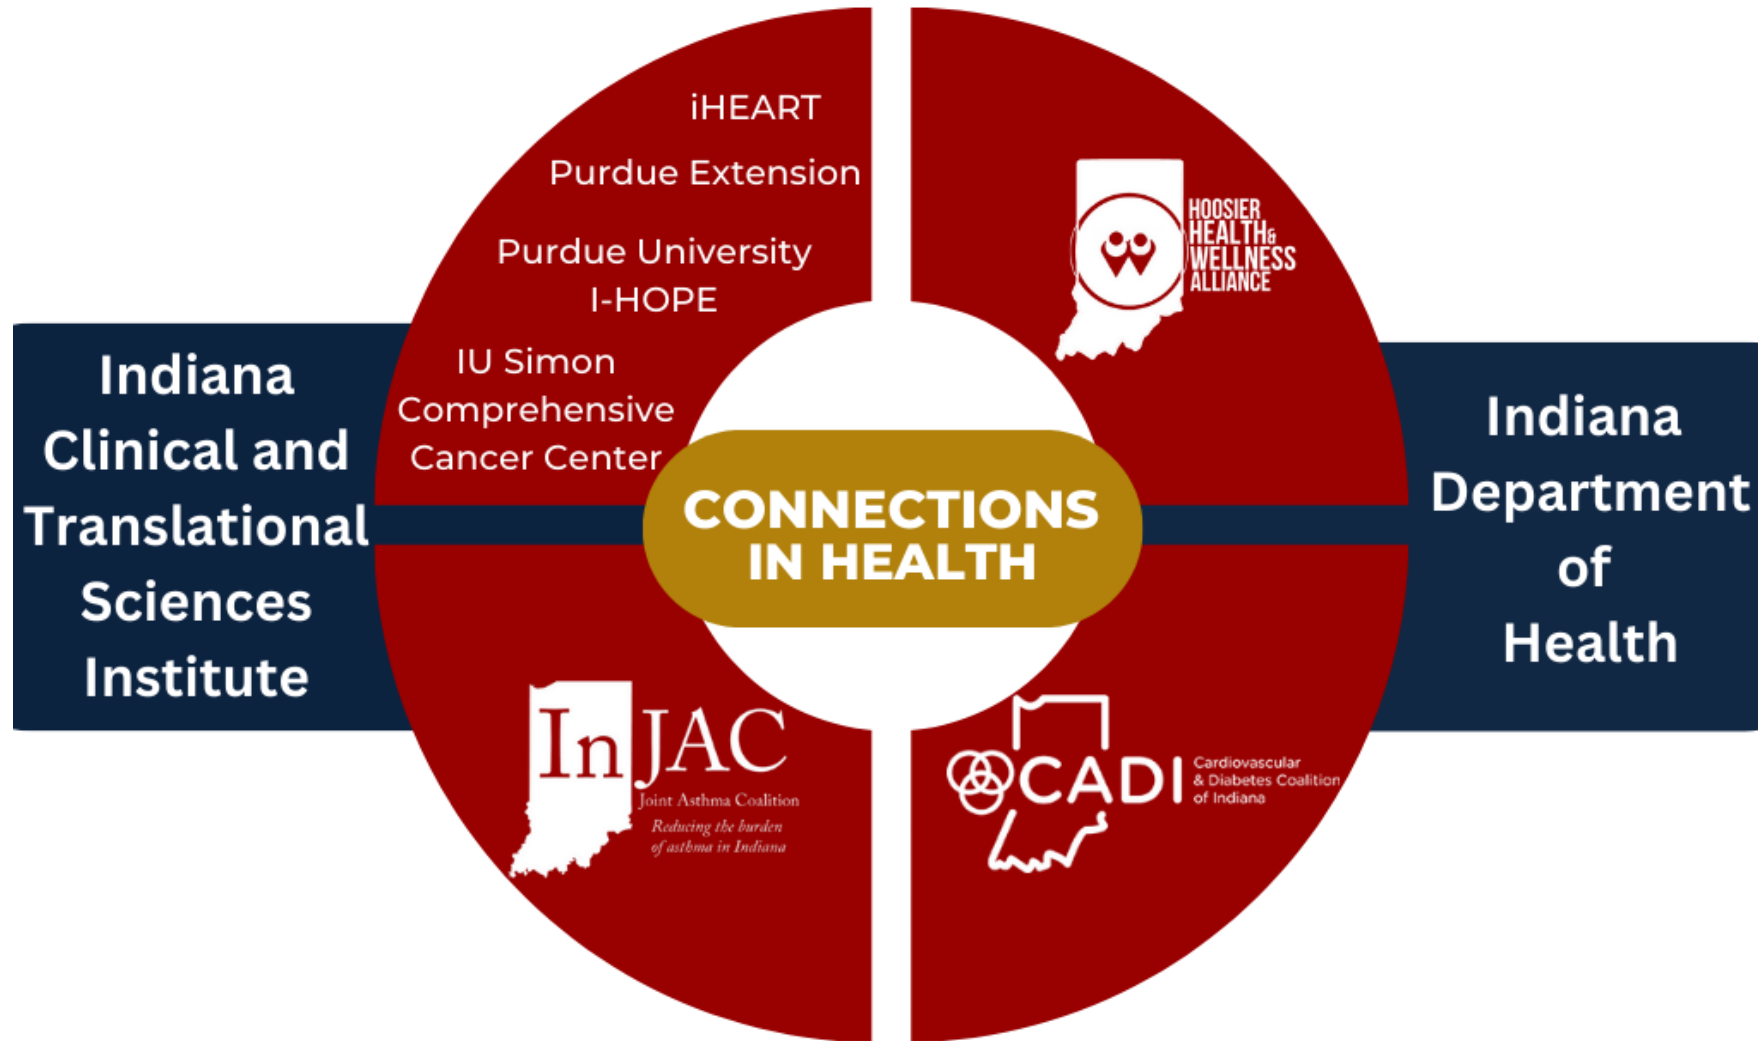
Indiana Clinical and Translational Sciences Institute

iHEART

Purdue Extension

Purdue University I-HOPE

IU Simon Comprehensive Cancer Center

HOOSIER HEALTH& WELLNESS ALLIANCE

CONNECTIONS IN HEALTH

Indiana Department of Health

InJAC
Joint Asthma Coalition
Reducing the burden of asthma in Indiana

CADI
Cardiovascular & Diabetes Coalition of Indiana